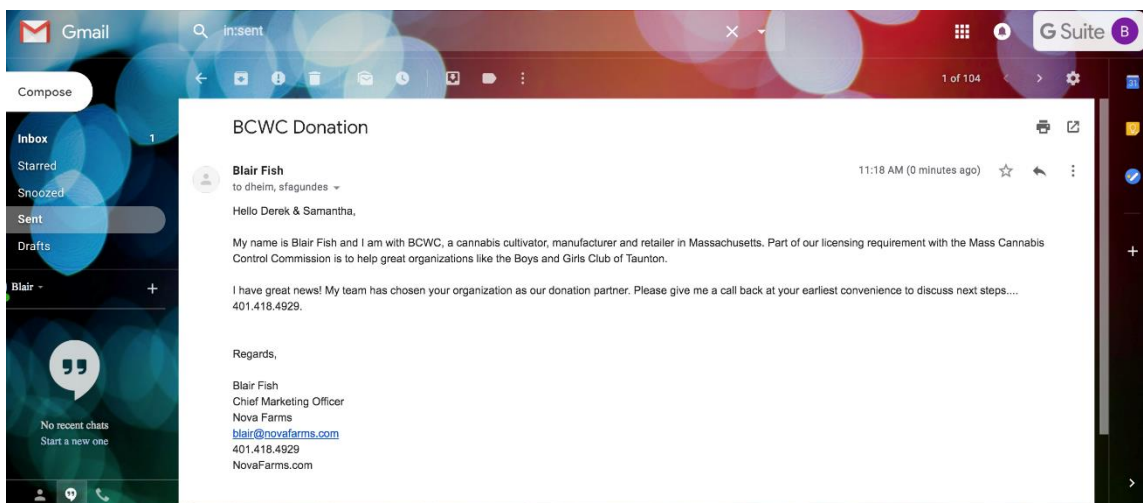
Gmail

in:sent

G Suite B

Compose

Inbox 1
Starred
Snoozed
Sent
Drafts

Blair +

No recent chats
Start a new one

1 of 104

BCWC Donation

Blair Fish
to dheim, sfagundes

11:18 AM (0 minutes ago)

Hello Derek & Samantha,

My name is Blair Fish and I am with BCWC, a cannabis cultivator, manufacturer and retailer in Massachusetts. Part of our licensing requirement with the Mass Cannabis Control Commission is to help great organizations like the Boys and Girls Club of Taunton.

I have great news! My team has chosen your organization as our donation partner. Please give me a call back at your earliest convenience to discuss next steps.... 401.418.4929.

Regards,

Blair Fish
Chief Marketing Officer
Nova Farms
blair@novafarms.com
401.418.4929
NovaFarms.com